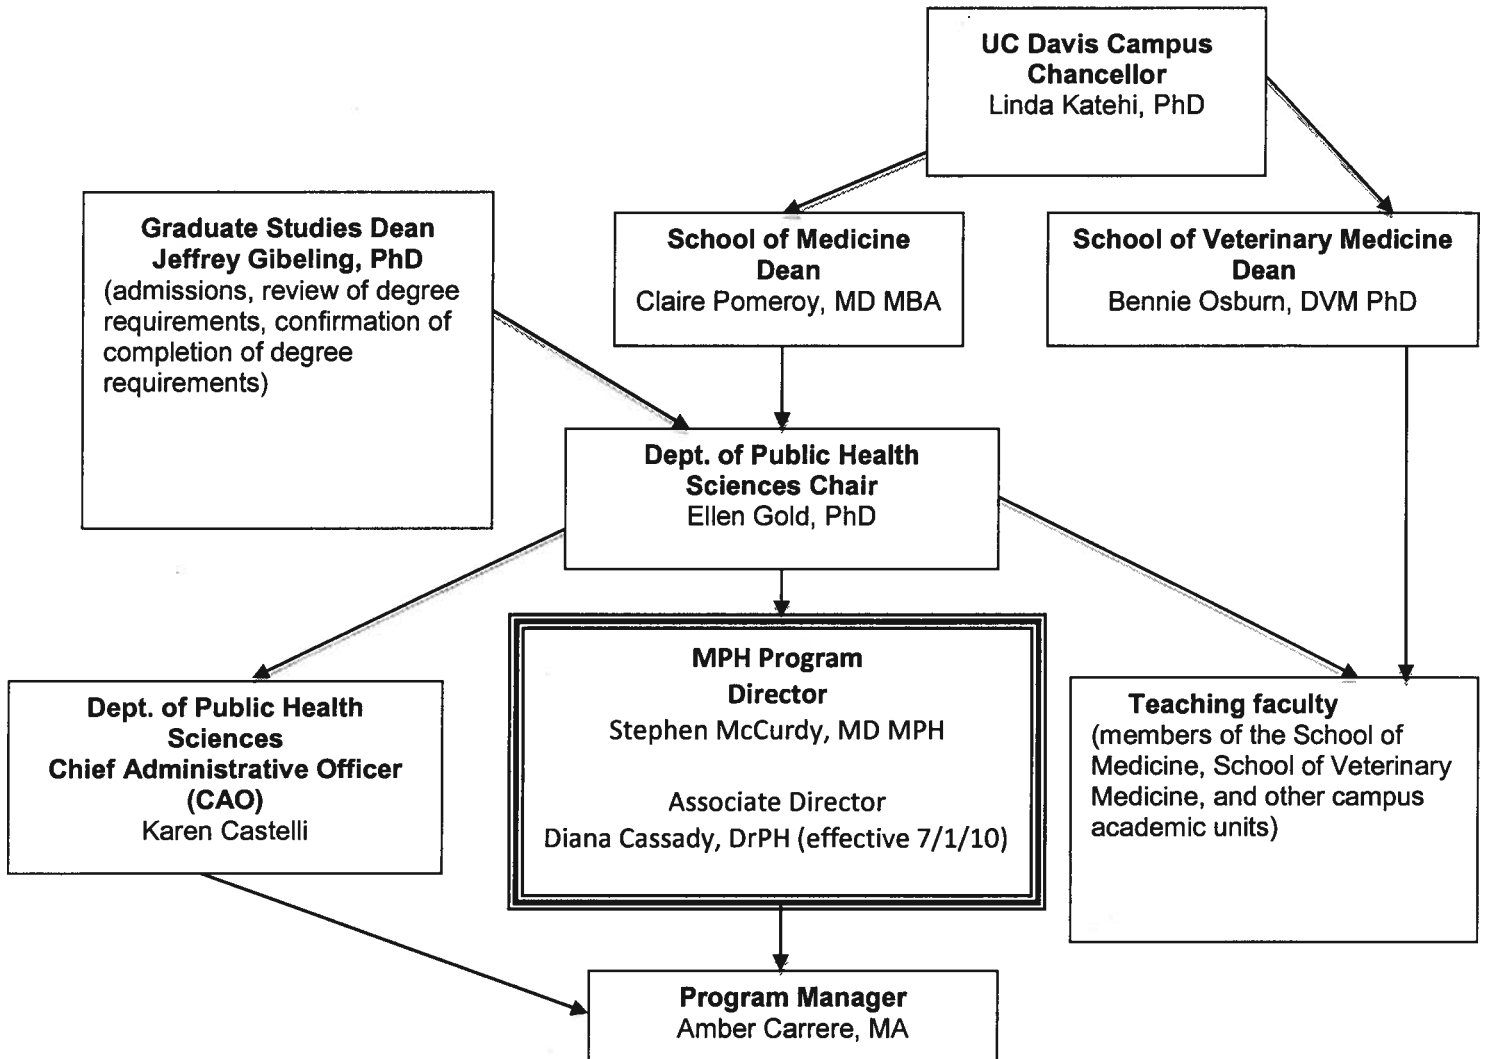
UC Davis Campus Chancellor
Linda Katehi, PhD

Graduate Studies Dean
Jeffrey Gibeling, PhD
(admissions, review of degree requirements, confirmation of completion of degree requirements)

School of Medicine Dean
Claire Pomeroy, MD MBA

School of Veterinary Medicine Dean
Bennie Osburn, DVM PhD

Dept. of Public Health Sciences Chair
Ellen Gold, PhD

Dept. of Public Health Sciences
Chief Administrative Officer (CAO)
Karen Castelli

MPH Program Director
Stephen McCurdy, MD MPH

Associate Director
Diana Cassady, DrPH (effective 7/1/10)

Teaching faculty
(members of the School of Medicine, School of Veterinary Medicine, and other campus academic units)

Program Manager
Amber Carrere, MA